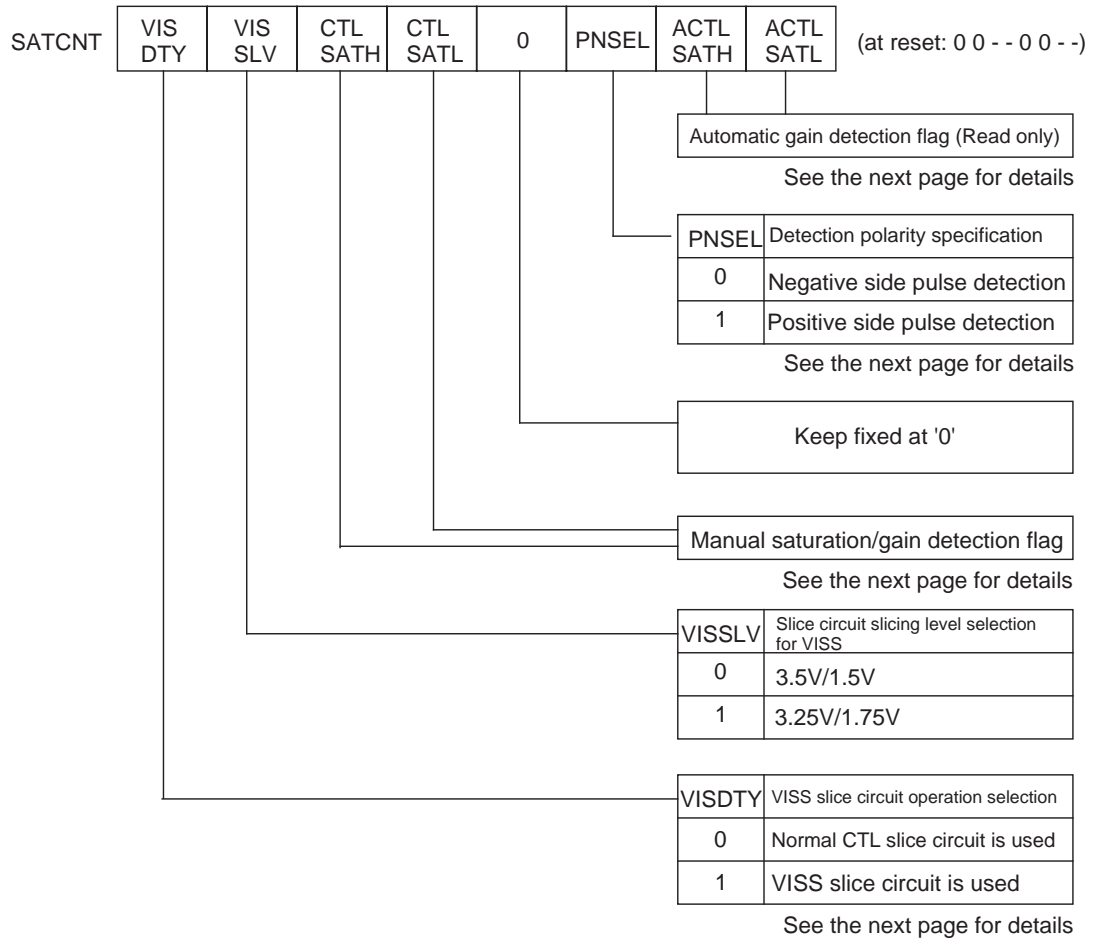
SATCNT

| VIS DTY | VIS SLV | CTL SATH | CTL SATL | 0 | PNSEL | ACTL SATH | ACTL SATL |
|---|---|---|---|---|---|---|---|

(at reset: 0 0 - - 0 0 - -)

Automatic gain detection flag (Read only)

See the next page for details

| PNSEL | Detection polarity specification |
|---|---|
| 0 | Negative side pulse detection |
| 1 | Positive side pulse detection |

See the next page for details

Keep fixed at '0'

Manual saturation/gain detection flag

See the next page for details

| VISSLV | Slice circuit slicing level selection for VISS |
|---|---|
| 0 | 3.5V/1.5V |
| 1 | 3.25V/1.75V |

| VISDTY | VISS slice circuit operation selection |
|---|---|
| 0 | Normal CTL slice circuit is used |
| 1 | VISS slice circuit is used |

See the next page for details